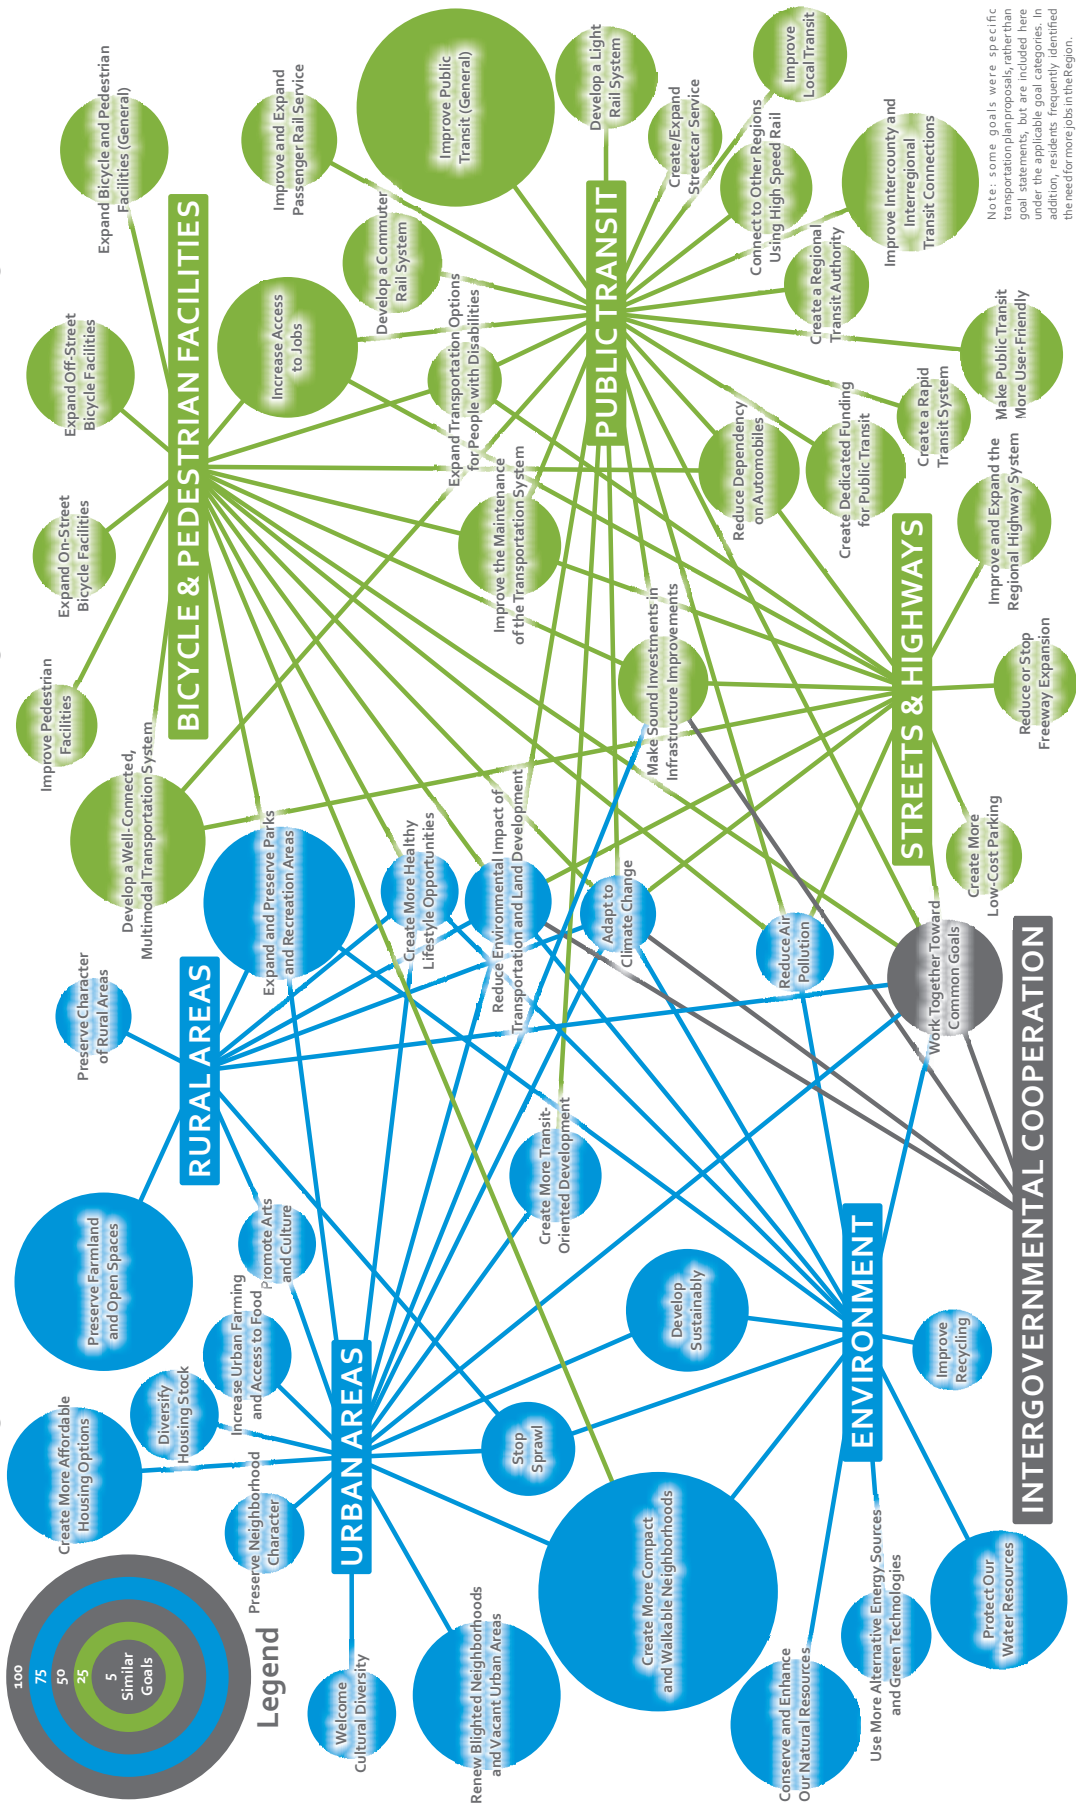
Note: some goals were specific transportation plan proposals, rather than goal statements, but are included here under the applicable goal categories. In addition, residents frequently identified the need for more jobs in the Region.

BICYCLE & PEDESTRIAN FACILITIES

Expand Bicycle and Pedestrian Facilities (General)

Expand Off-Street Bicycle Facilities

Expand On-Street Bicycle Facilities

Improve Pedestrian Facilities

Develop a Well-Connected, Multimodal Transportation System

Improve and Expand Passenger Rail Service

Increase Access to Jobs

Develop a Commuter Rail System

Expand Transportation Options for People with Disabilities

PUBLIC TRANSIT

Improve Public Transit (General)

Develop a Light Rail System

Create/Expand Streetcar Service

Improve Local Transit

Connect to Other Regions Using High Speed Rail

Improve Intercounty and Interregional Transit Connections

Create a Regional Transit Authority

Make Public Transit More User-Friendly

Create a Rapid Transit System

Create Dedicated Funding for Public Transit

Reduce Dependency on Automobiles

Improve the Maintenance of the Transportation System

STREETS & HIGHWAYS

Improve and Expand the Regional Highway System

Reduce or Stop Freeway Expansion

Make Sound Investments in Infrastructure Improvements

Create More Low-Cost Parking

Work Together Toward Common Goals

INTERGOVERNMENTAL COOPERATION

Reduce Air Pollution

Adapt to Climate Change

Reduce Environmental Impact of Transportation and Land Development

Create More Healthy Lifestyle Opportunities

Expand and Preserve Parks and Recreation Areas

RURAL AREAS

Preserve Character of Rural Areas

Preserve Farmland and Open Spaces

Promote Arts and Culture

Increase Urban Farming and Access to Food

Diversify Housing Stock

Create More Affordable Housing Options

Preserve Neighborhood Character

URBAN AREAS

Create More Transit-Oriented Development

Stop Sprawl

Develop Sustainably

ENVIRONMENT

Improve Recycling

Create More Compact and Walkable Neighborhoods

Renew Blighted Neighborhoods and Vacant Urban Areas

Welcome Cultural Diversity

Conserve and Enhance Our Natural Resources

Use More Alternative Energy Sources and Green Technologies

Protect Our Water Resources

Legend

100
75
50
25
5 Similar Goals